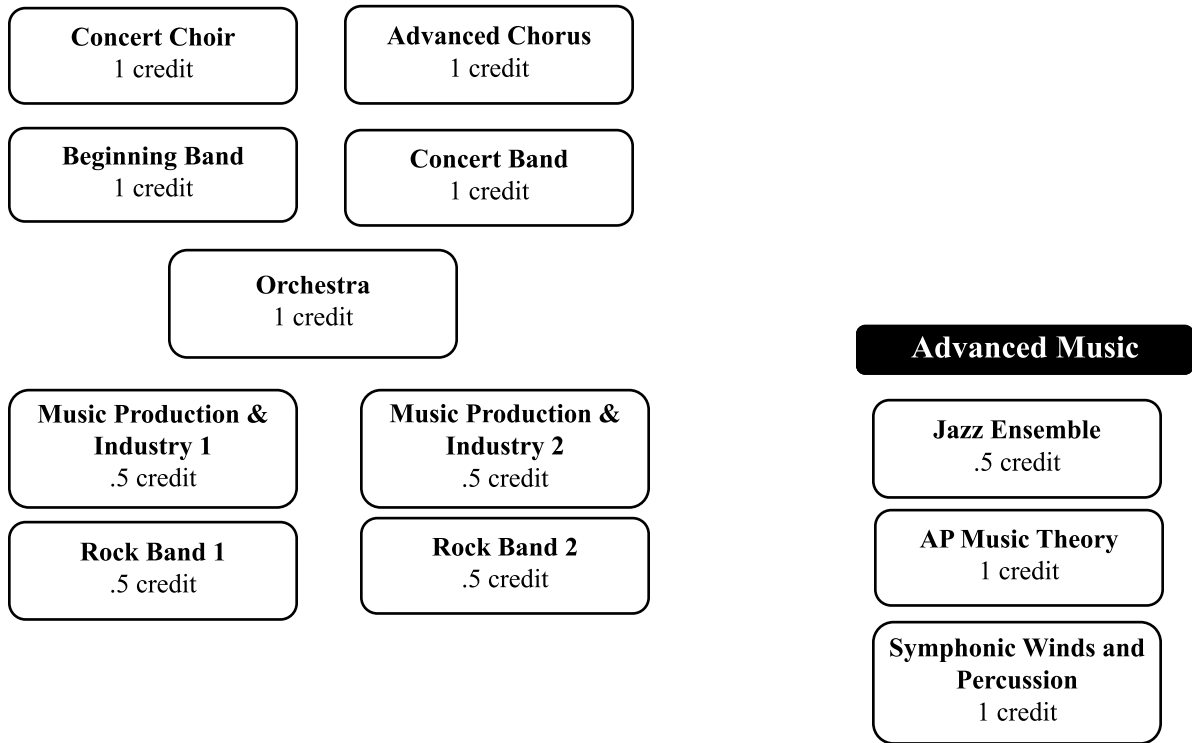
**Concert Choir**
1 credit

**Advanced Chorus**
1 credit

**Beginning Band**
1 credit

**Concert Band**
1 credit

**Orchestra**
1 credit

**Music Production & Industry 1**
.5 credit

**Music Production & Industry 2**
.5 credit

**Rock Band 1**
.5 credit

**Rock Band 2**
.5 credit

**Advanced Music**

**Jazz Ensemble**
.5 credit

**AP Music Theory**
1 credit

**Symphonic Winds and Percussion**
1 credit